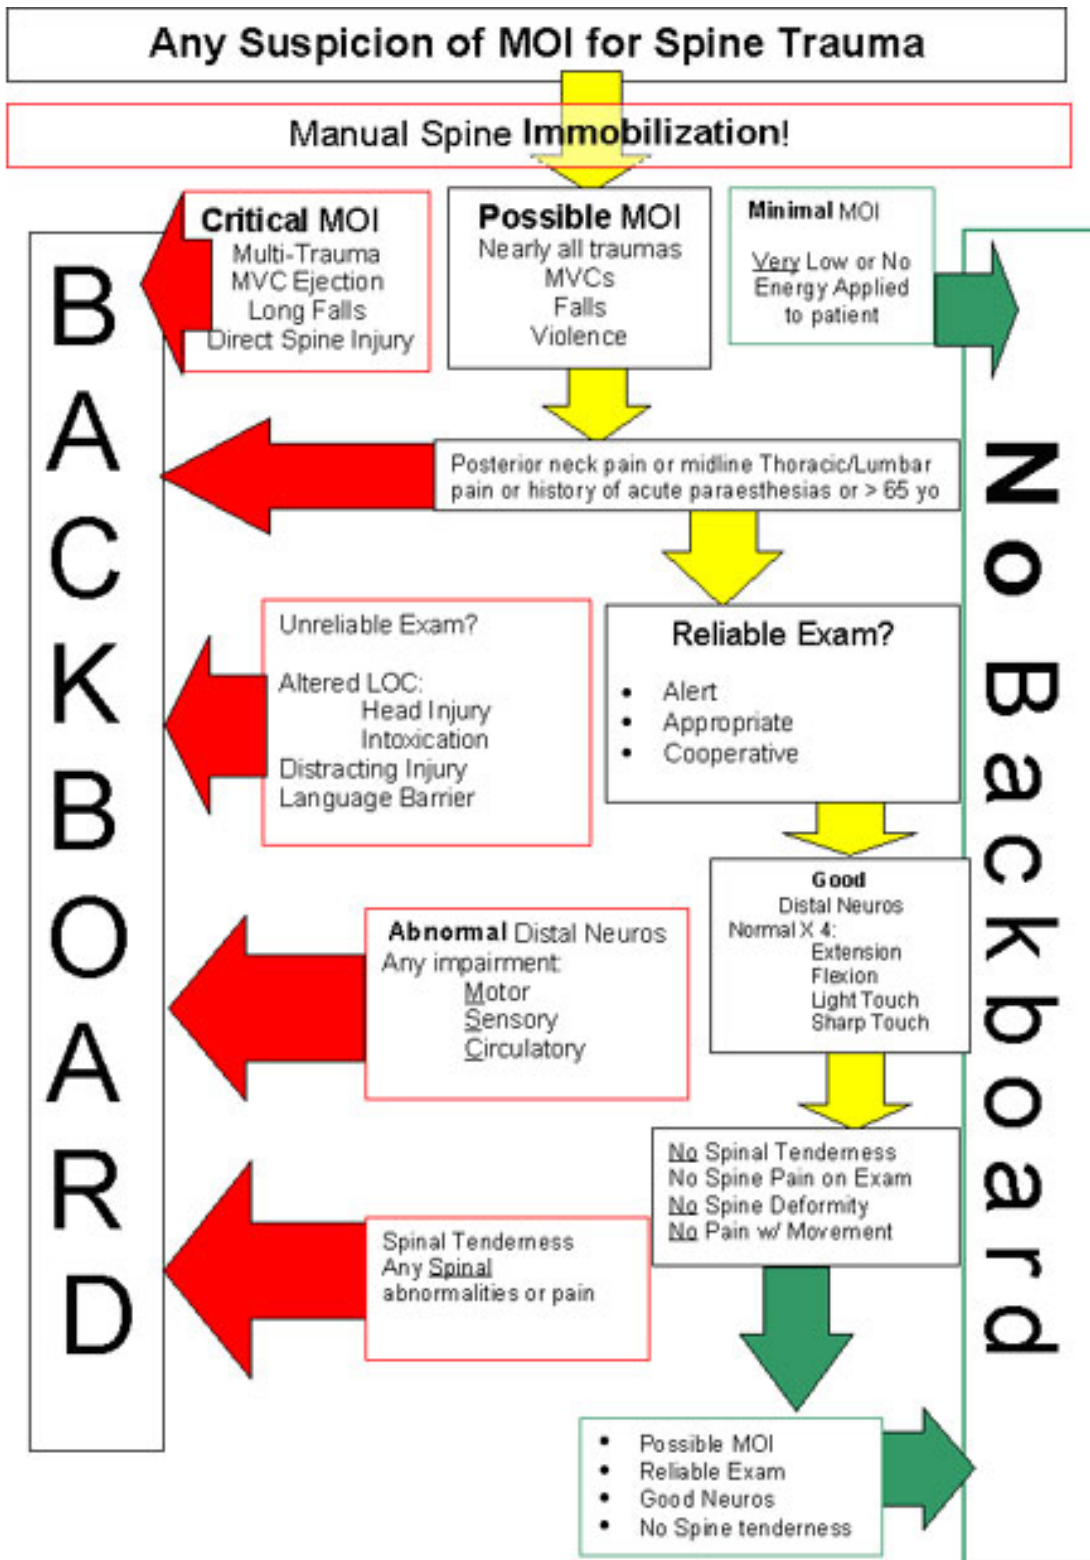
Any Suspicion of MOI for Spine Trauma

Manual Spine Immobilization!

Critical MOI
Multi-Trauma
MVC Ejection
Long Falls
Direct Spine Injury

Possible MOI
Nearly all traumas
MVCs
Falls
Violence

Minimal MOI
Very Low or No Energy Applied to patient

BACKBOARD

No Backboard

Posterior neck pain or midline Thoracic/Lumbar pain or history of acute paraesthesias or > 65 yo

Unreliable Exam?

Altered LOC:
Head Injury
Intoxication
Distracting Injury
Language Barrier

Reliable Exam?
- Alert
- Appropriate
- Cooperative

Good
Distal Neuros
Normal X 4:
Extension
Flexion
Light Touch
Sharp Touch

Abnormal Distal Neuros
Any impairment:
Motor
Sensory
Circulatory

No Spinal Tenderness
No Spine Pain on Exam
No Spine Deformity
No Pain w/ Movement

Spinal Tenderness
Any Spinal abnormalities or pain

- Possible MOI
- Reliable Exam
- Good Neuros
- No Spine tenderness